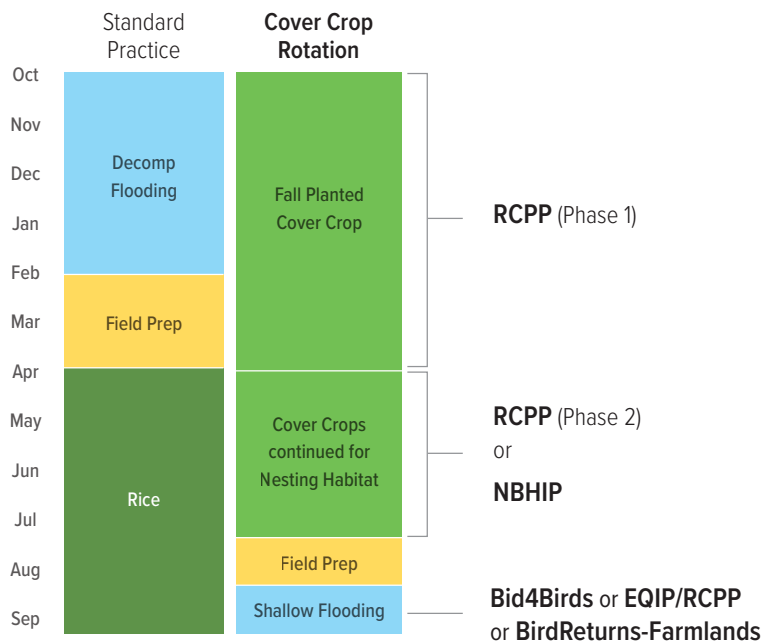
Standard Practice

Cover Crop Rotation

Oct
Nov
Dec
Jan
Feb
Mar
Apr
May
Jun
Jul
Aug
Sep

Decomp Flooding

Field Prep

Rice

Fall Planted Cover Crop

Cover Crops continued for Nesting Habitat

Field Prep

Shallow Flooding

**RCPP** (Phase 1)

**RCPP** (Phase 2)
or
**NBHIP**

**Bid4Birds** or **EQIP/RCPP** or **BirdReturns-Farmlands**